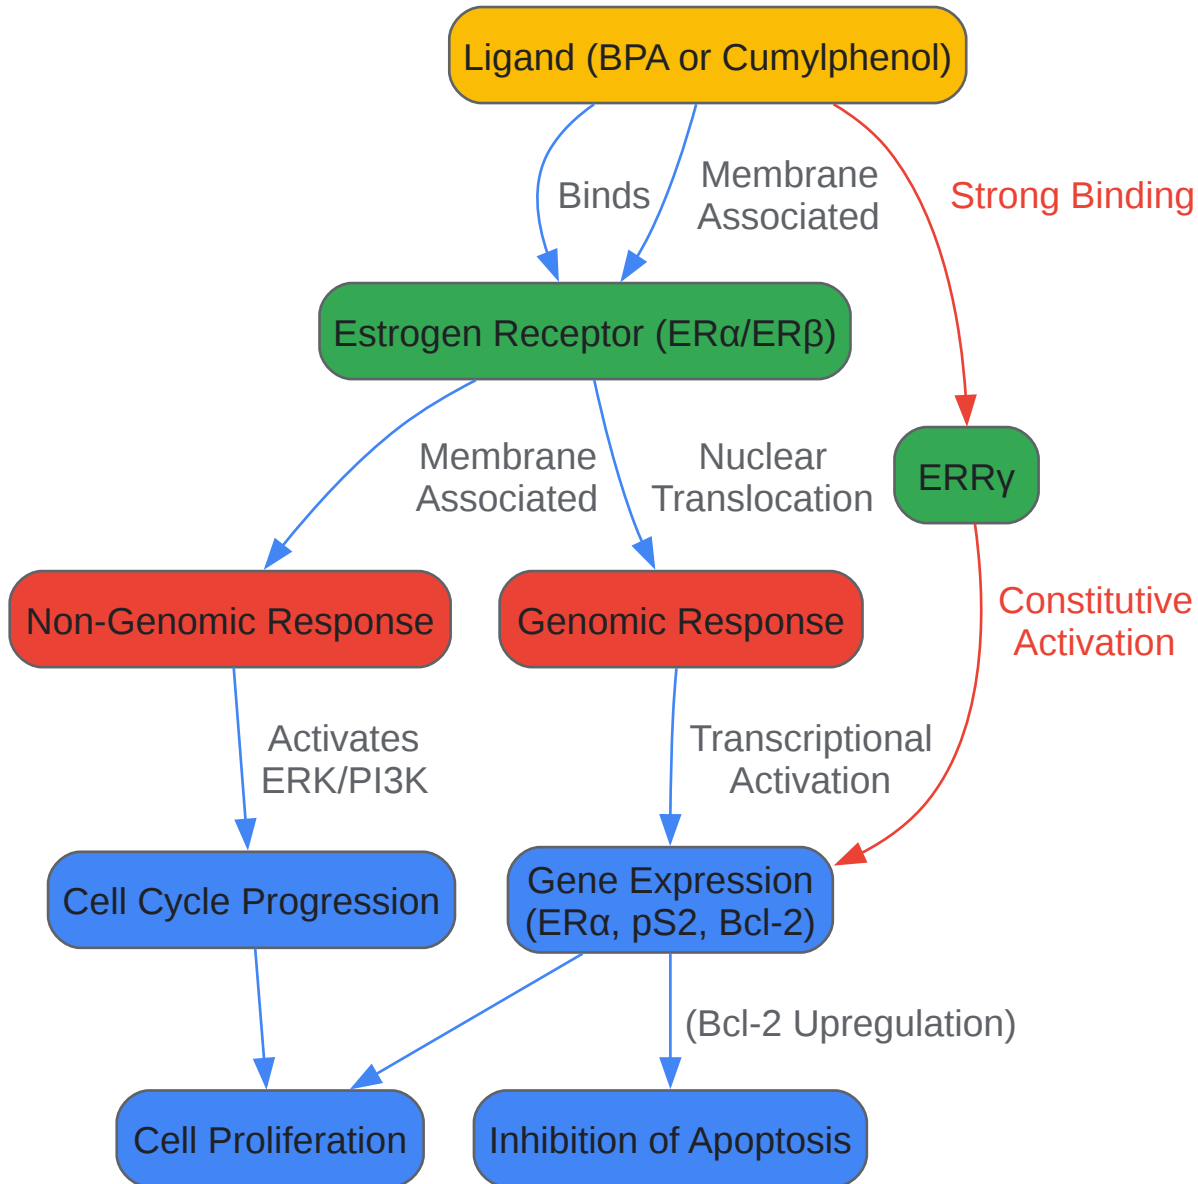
Ligand (BPA or Cumylphenol)

Binds

Membrane Associated

Strong Binding

Estrogen Receptor (ERα/ERβ)

Membrane Associated

Nuclear Translocation

ERRγ

Non-Genomic Response

Genomic Response

Constitutive Activation

Activates ERK/PI3K

Transcriptional Activation

Cell Cycle Progression

Gene Expression (ERα, pS2, Bcl-2)

(Bcl-2 Upregulation)

Cell Proliferation

Inhibition of Apoptosis